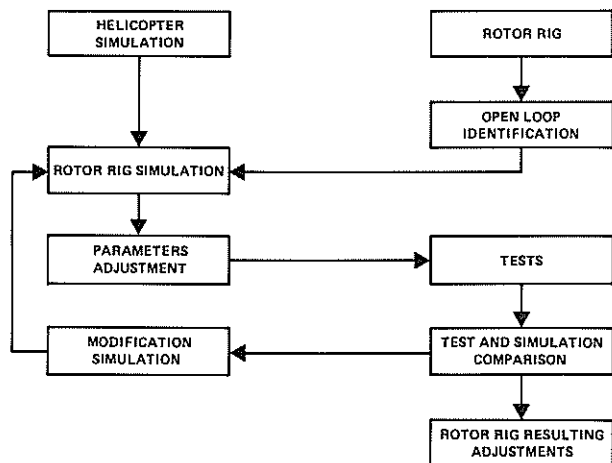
HELICOPTER SIMULATION

ROTOR RIG

OPEN LOOP IDENTIFICATION

ROTOR RIG SIMULATION

PARAMETERS ADJUSTMENT

TESTS

MODIFICATION SIMULATION

TEST AND SIMULATION COMPARISON

ROTOR RIG RESULTING ADJUSTMENTS